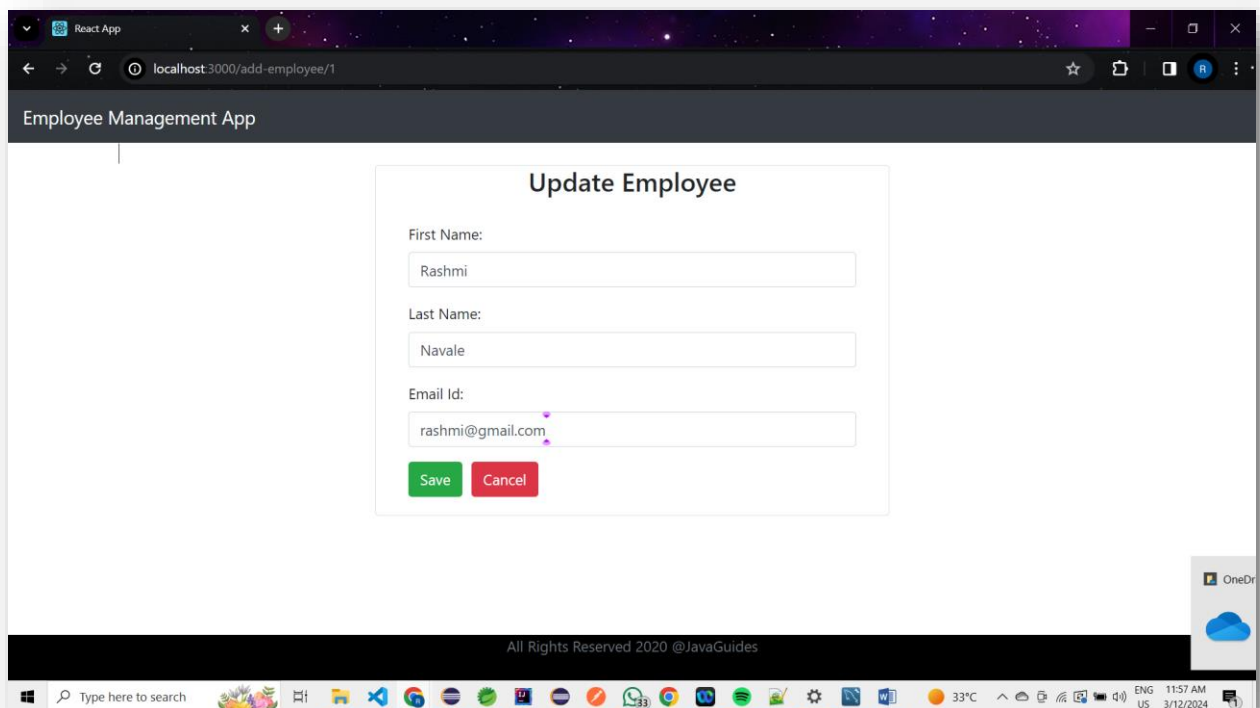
React App

localhost:3000/add-employee/1

R

Employee Management App

Update Employee

First Name:

Rashmi

Last Name:

Navale

Email Id:

rashmi@gmail.com

Save Cancel

OneDr

All Rights Reserved 2020 @JavaGuides

Type here to search

33

33°C

ENG US

11:57 AM 3/12/2024